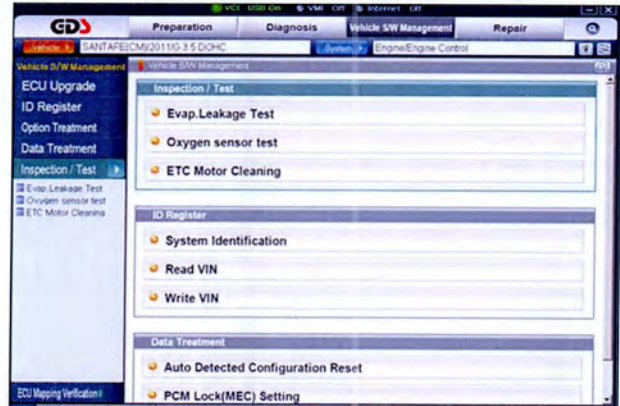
VCI USB On VMI Off Internet Off

GDS

Preparation

Diagnosis

Vehicle S/W Management

Repair

Vehicle SANTAFE(CM)/2011/G 3.5 DOHC

System Engine/Engine Control

Vehicle S/W Management

ECU Upgrade

ID Register

Option Treatment

Data Treatment

Inspection / Test

Evap.Leakage Test

Oxygen sensor test

ETC Motor Cleaning

ECU Mapping Verification

Vehicle S/W Management

Inspection / Test

Evap.Leakage Test

Oxygen sensor test

ETC Motor Cleaning

ID Register

System Identification

Read VIN

Write VIN

Data Treatment

Auto Detected Configuration Reset

PCM Lock(MEC) Setting